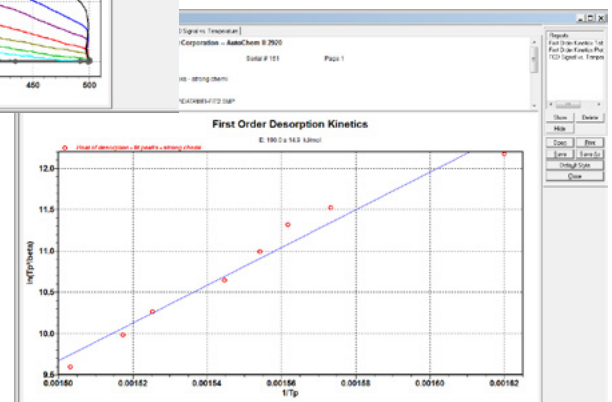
450
500

D Signal vs. Temperature

Corporation – AutoChem II 2920

Serial # 161
Page 1

s - strong chemi

PDATA\MHV-FTZ SMP

First Order Desorption Kinetics

E: 190.0 ± 14.9 kJ/mol

Heat of desorption – M peaks - strong chemi

ln(Tp²/beta)

12.0
11.5
11.0
10.5
10.0
9.5

0.00150
0.00152
0.00154
0.00156
0.00158
0.00160
0.00162

1/Tp

Reports
First Order Kinetics Tel
First Order Kinetics Plot
TCD Signal vs. Tempe

Show
Delete
Hide
Copy
Print
Save
Save As
Defaul Style
Close